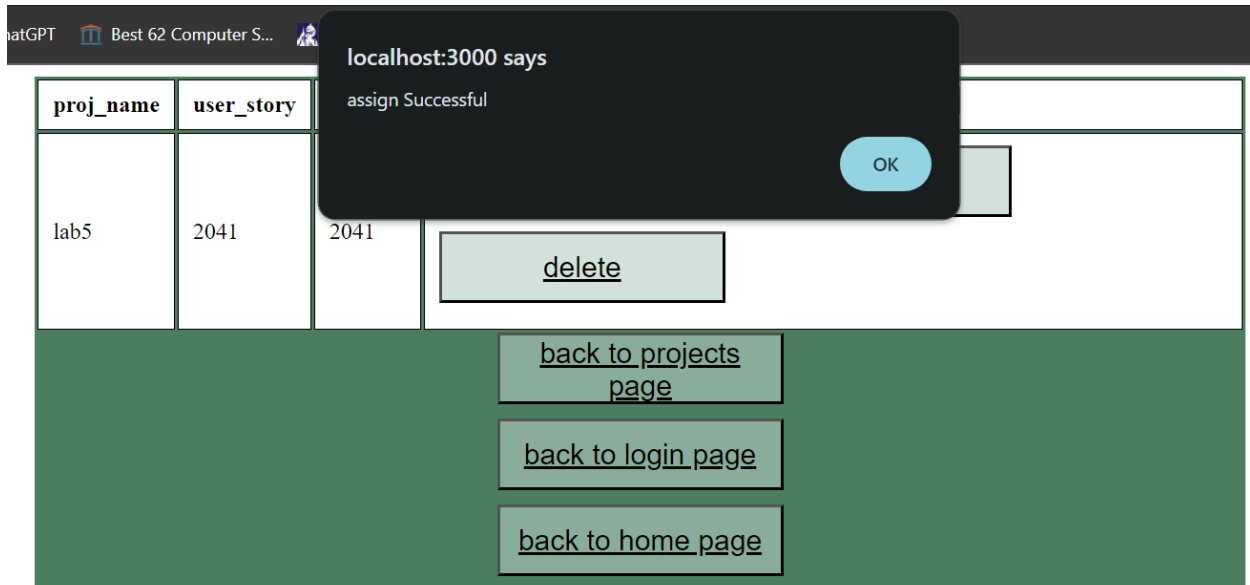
natGPT Best 62 Computer S...

localhost:3000 says

assign Successful

OK

| proj_name | user_story | | |
|---|---|---|---|
| lab5 | 2041 | 2041 | delete |

back to projects page

back to login page

back to home page